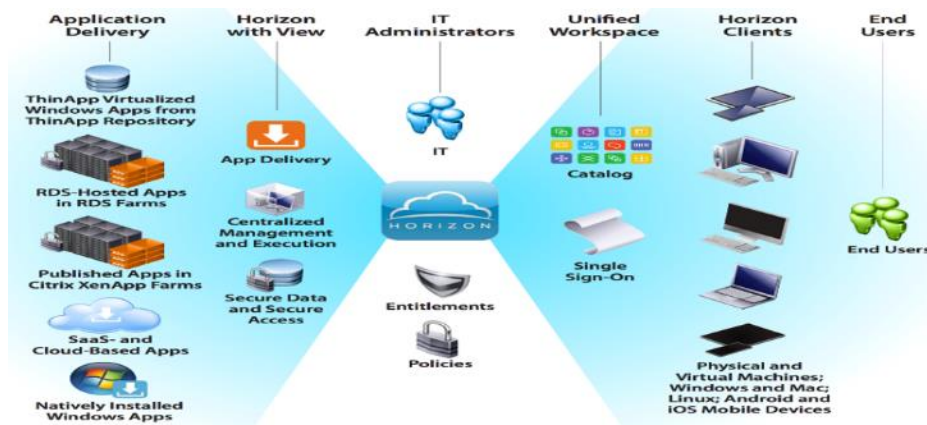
Application Delivery

ThinApp Virtualized Windows Apps from ThinApp Repository

RDS-Hosted Apps in RDS Farms

Published Apps in Citrix XenApp Farms

SaaS- and Cloud-Based Apps

Natively Installed Windows Apps

Horizon with View

App Delivery

Centralized Management and Execution

Secure Data and Secure Access

IT Administrators

IT

HORIZON

Entitlements

Policies

Unified Workspace

Catalog

Single Sign-On

Horizon Clients

Physical and Virtual Machines; Windows and Mac; Linux; Android and iOS Mobile Devices

End Users

End Users